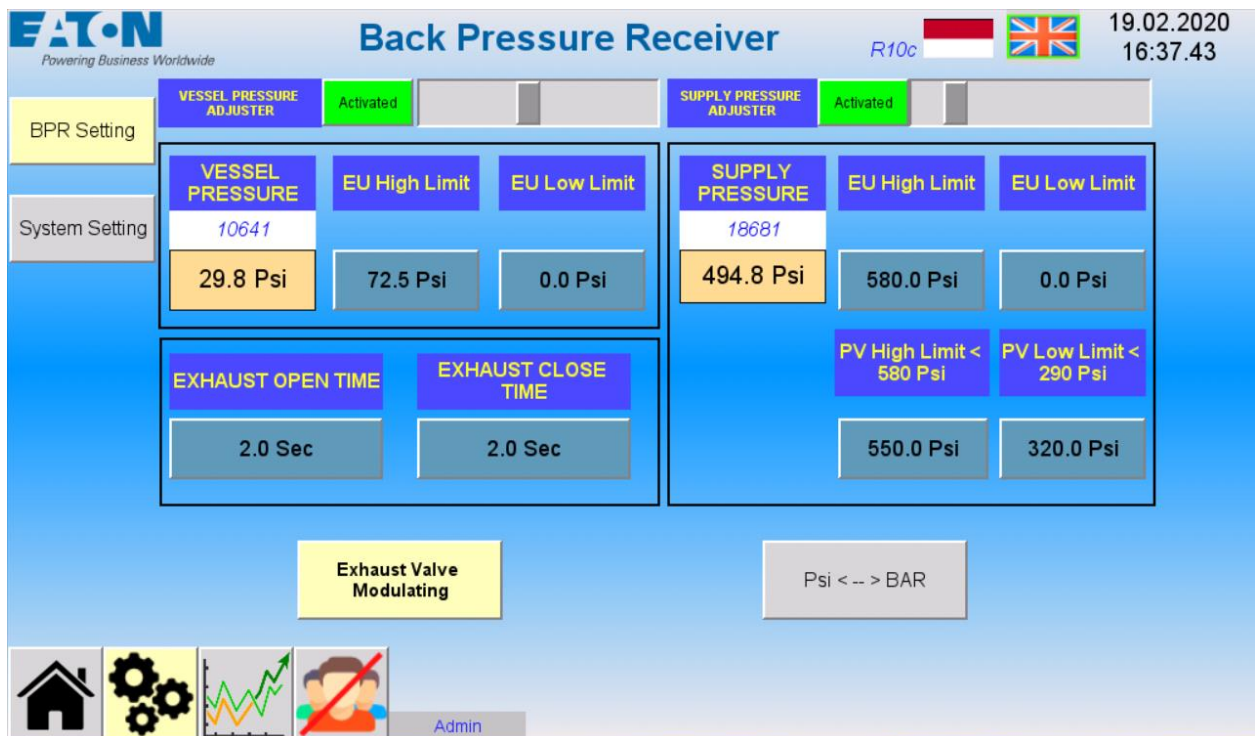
EATON
Powering Business Worldwide

Back Pressure Receiver

R10c

19.02.2020
16:37.43

BPR Setting

System Setting

VESSEL PRESSURE ADJUSTER
Activated

SUPPLY PRESSURE ADJUSTER
Activated

| VESSEL PRESSURE | EU High Limit | EU Low Limit |
|---|---|---|
| 10641 | | |
| 29.8 Psi | 72.5 Psi | 0.0 Psi |

| SUPPLY PRESSURE | EU High Limit | EU Low Limit |
|---|---|---|
| 18681 | | |
| 494.8 Psi | 580.0 Psi | 0.0 Psi |
| | PV High Limit < 580 Psi | PV Low Limit < 290 Psi |
| | 550.0 Psi | 320.0 Psi |

| EXHAUST OPEN TIME | EXHAUST CLOSE TIME |
|---|---|
| 2.0 Sec | 2.0 Sec |

Exhaust Valve Modulating

Psi < -- > BAR

Admin